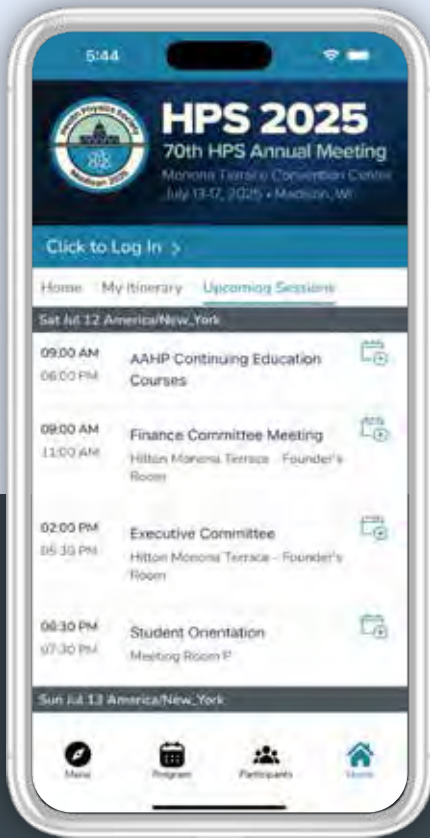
5:44

Health Physics Society Madison 2025

HPS 2025
70th HPS Annual Meeting
Monona Terrace Convention Center
July 13-17, 2025 • Madison, WI

Click to Log In >

Home My Itinerary Upcoming Sessions

Sat Jul 12 America/New_York

09:00 AM
06:00 PM
AAHP Continuing Education Courses

09:00 AM
11:00 AM
Finance Committee Meeting
Hilton Monona Terrace - Founder's Room

02:00 PM
05:30 PM
Executive Committee
Hilton Monona Terrace - Founder's Room

06:30 PM
07:30 PM
Student Orientation
Meeting Room P

Sun Jul 13 America/New_York

Menu Program Participants Home